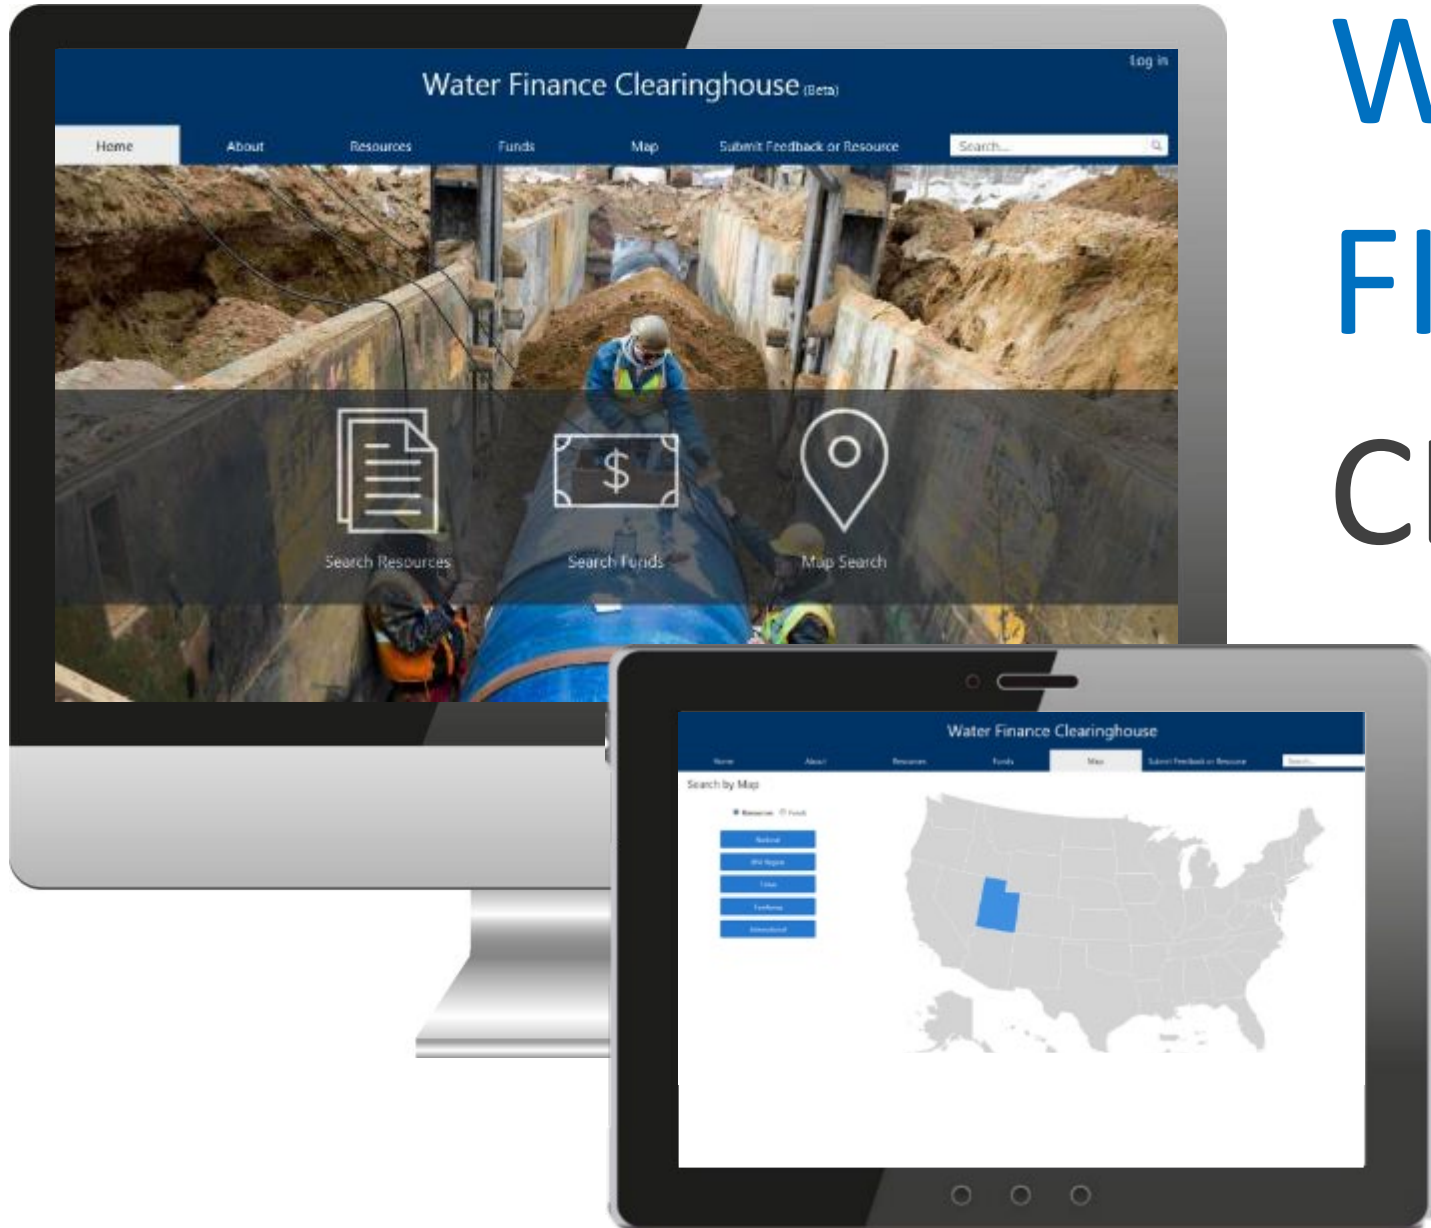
Log in

Water Finance Clearinghouse (Beta)

Home
About
Resources
Funds
Map
Submit Feedback or Resource
Search...

Search Resources
Search Funds
Map Search

W
Fi
Cl

Water Finance Clearinghouse

Home
About
Resources
Funds
Map
Submit Feedback or Resource
Search...

Search by Map

Resources
Funds

National
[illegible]
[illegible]
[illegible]
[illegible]